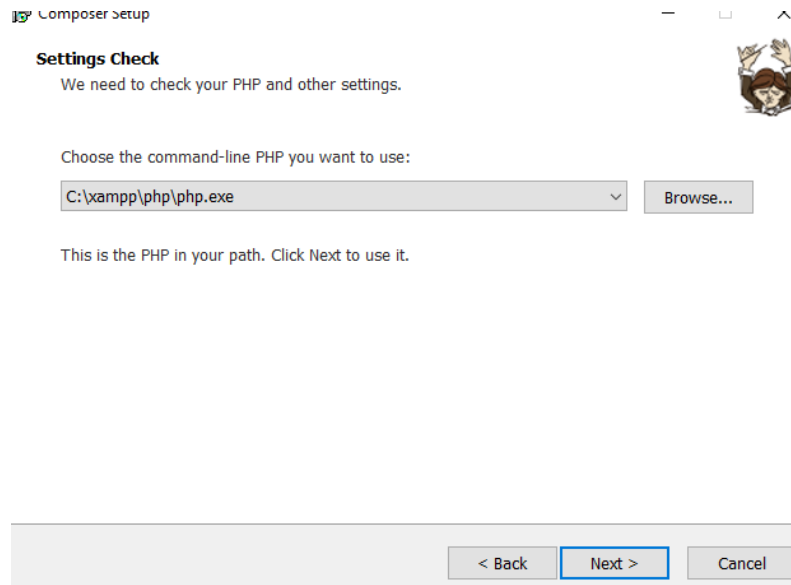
Composer Setup

Settings Check
We need to check your PHP and other settings.

Choose the command-line PHP you want to use:

C:\xampp\php\php.exe

Browse...

This is the PHP in your path. Click Next to use it.

< Back
Next >
Cancel